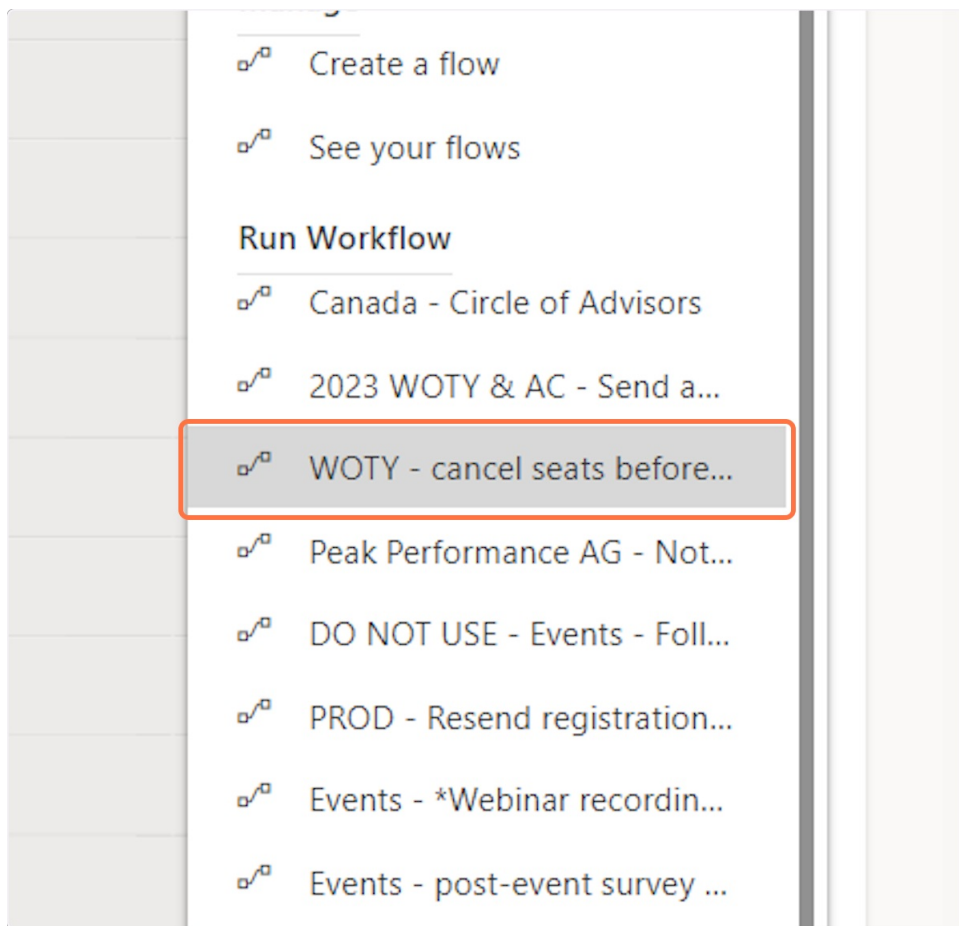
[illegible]

Create a flow

See your flows

Run Workflow

Canada - Circle of Advisors

2023 WOTY & AC - Send a...

WOTY - cancel seats before...

Peak Performance AG - Not...

DO NOT USE - Events - Foll...

PROD - Resend registration...

Events - *Webinar recordin...

Events - post-event survey ...